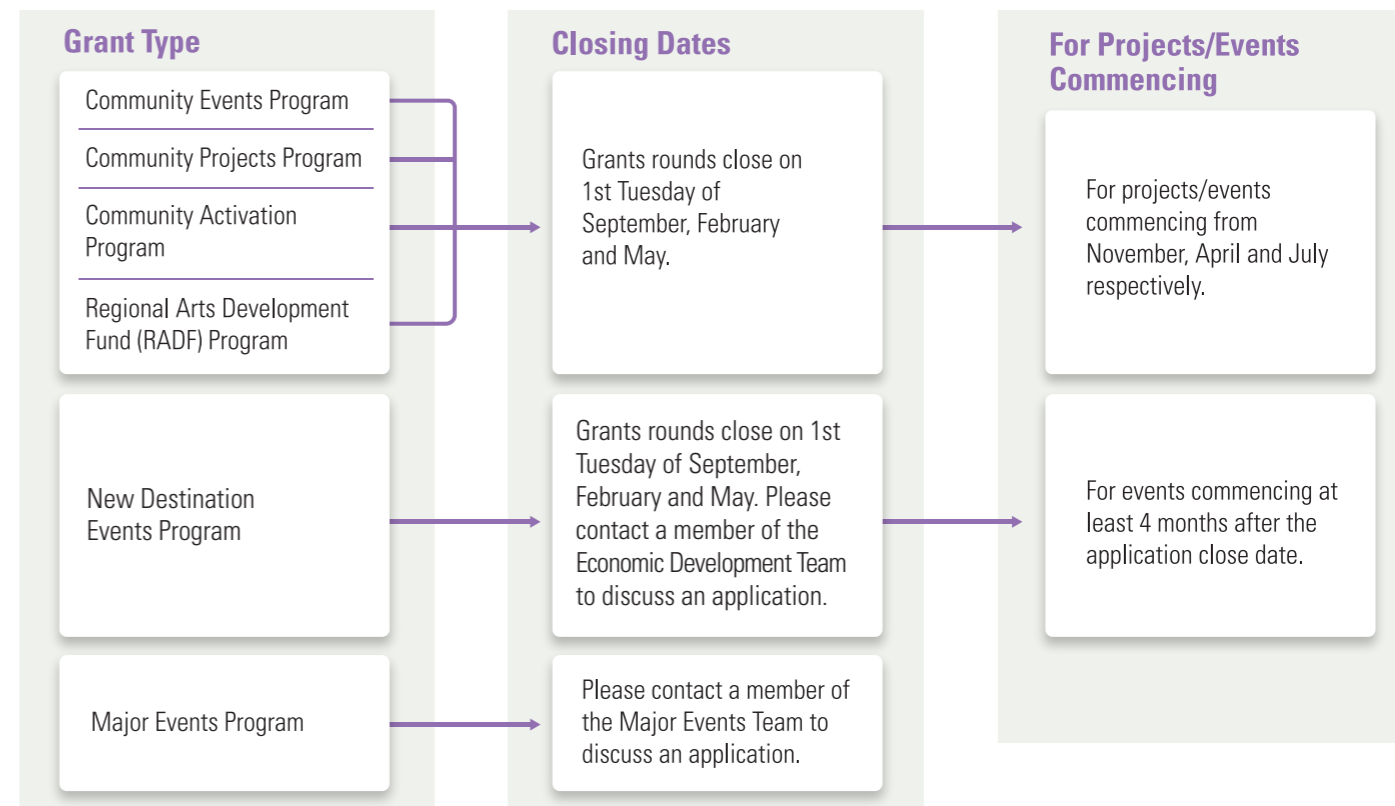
Grant Type

Community Events Program

Community Projects Program

Community Activation Program

Regional Arts Development Fund (RADF) Program

New Destination Events Program

Major Events Program

Closing Dates

Grants rounds close on 1st Tuesday of September, February and May.

Grants rounds close on 1st Tuesday of September, February and May. Please contact a member of the Economic Development Team to discuss an application.

Please contact a member of the Major Events Team to discuss an application.

For Projects/Events Commencing

For projects/events commencing from November, April and July respectively.

For events commencing at least 4 months after the application close date.